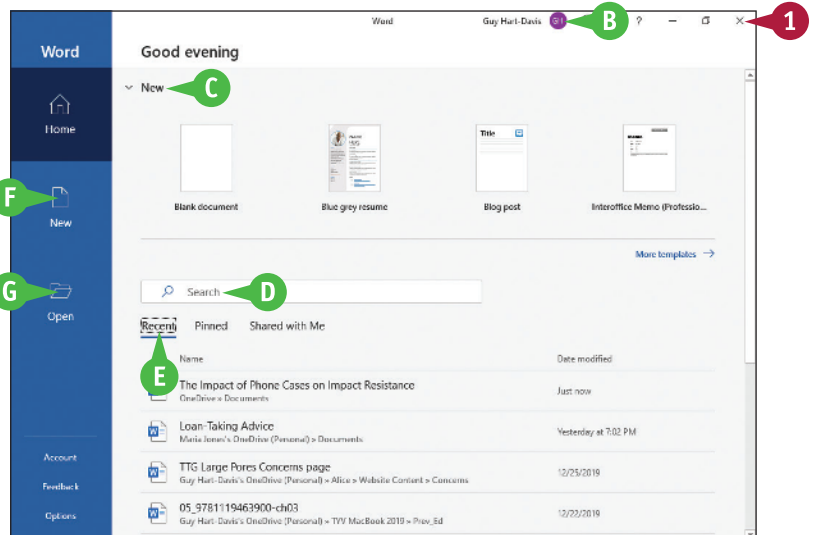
Word

Guy Hart-Davis GH B ? 1

Word

Good evening

Home

F New

G Open

Account

Feedback

Options

New C

Blank document

Blue grey resume

Title

Blog post

Interoffice Memo (Professio...

More templates →

Search D

Recent Pinned Shared with Me

E

Name | Date modified

The Impact of Phone Cases on Impact Resistance
OneDrive » Documents
Just now

Loan-Taking Advice
Maria Jones's OneDrive (Personal) » Documents
Yesterday at 7:02 PM

TTG Large Pores Concerns page
Guy Hart-Davis's OneDrive (Personal) » Alice » Website Content » Concerns
12/25/2019

05_9781119463900-ch03
Guy Hart-Davis's OneDrive (Personal) » TYV MacBook 2019 » Prev_Ed
12/22/2019